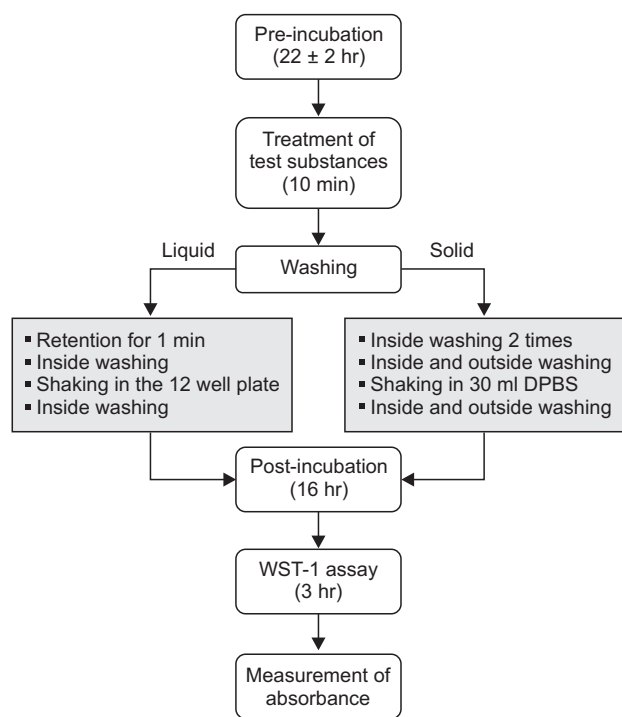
Pre-incubation
(22 ± 2 hr)

Treatment of
test substances
(10 min)

Liquid

Washing

Solid

▪ Retention for 1 min
▪ Inside washing
▪ Shaking in the 12 well plate
▪ Inside washing

▪ Inside washing 2 times
▪ Inside and outside washing
▪ Shaking in 30 ml DPBS
▪ Inside and outside washing

Post-incubation
(16 hr)

WST-1 assay
(3 hr)

Measurement of
absorbance